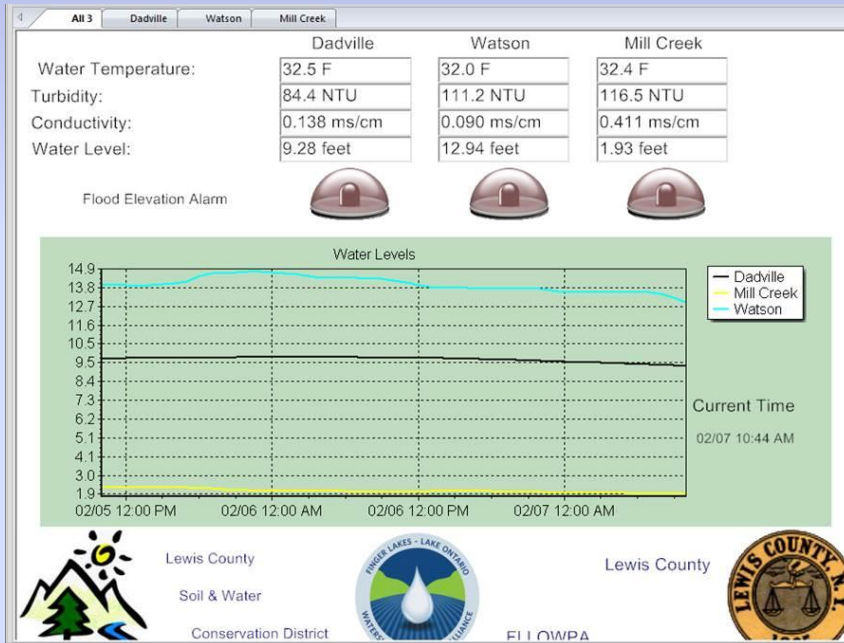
All 3 | Dadville | Watson | Mill Creek

| | Dadville | Watson | Mill Creek |
|---|---|---|---|
| Water Temperature: | 32.5 F | 32.0 F | 32.4 F |
| Turbidity: | 84.4 NTU | 111.2 NTU | 116.5 NTU |
| Conductivity: | 0.138 ms/cm | 0.090 ms/cm | 0.411 ms/cm |
| Water Level: | 9.28 feet | 12.94 feet | 1.93 feet |

Flood Elevation Alarm

Water Levels

14.9
13.8
12.7
11.6
10.5
9.5
8.4
7.3
6.2
5.1
4.1
3.0
1.9

02/05 12:00 PM 02/06 12:00 AM 02/06 12:00 PM 02/07 12:00 AM

Dadville
Mill Creek
Watson

Current Time

02/07 10:44 AM

Lewis County

Soil & Water

Conservation District

FINGER LAKES - LAKE ONTARIO
WATERSHED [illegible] ALLIANCE

FLLOWPA

Lewis County

LEWIS COUNTY N.Y.